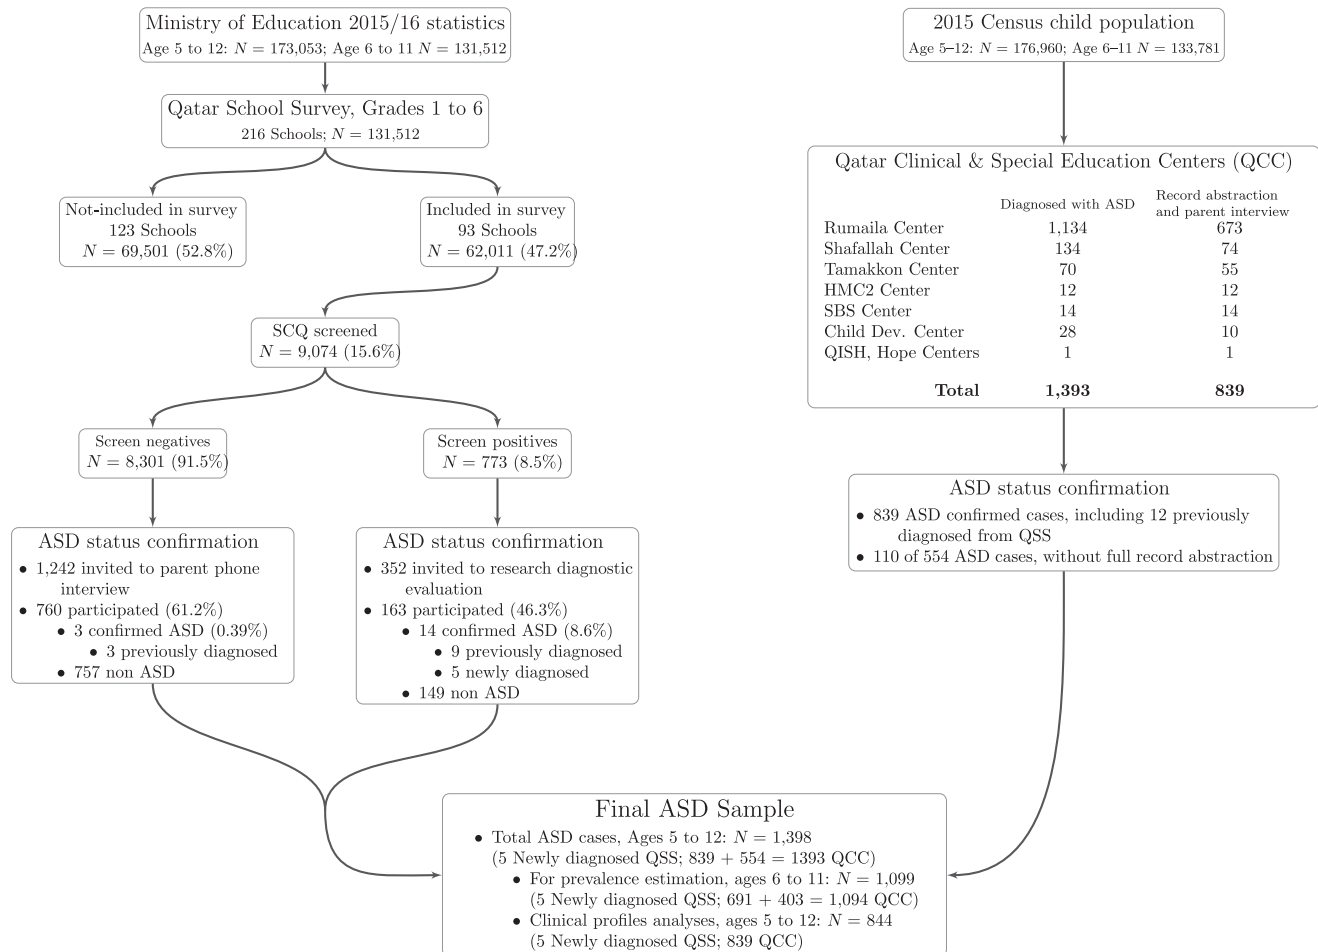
Ministry of Education 2015/16 statistics
Age 5 to 12: $N = 173{,}053$; Age 6 to 11 $N = 131{,}512$

Qatar School Survey, Grades 1 to 6
216 Schools; $N = 131{,}512$

Not-included in survey
123 Schools
$N = 69{,}501$ (52.8%)

Included in survey
93 Schools
$N = 62{,}011$ (47.2%)

SCQ screened
$N = 9{,}074$ (15.6%)

Screen negatives
$N = 8{,}301$ (91.5%)

Screen positives
$N = 773$ (8.5%)

ASD status confirmation
• 1,242 invited to parent phone interview
• 760 participated (61.2%)
• 3 confirmed ASD (0.39%)
• 3 previously diagnosed
• 757 non ASD

ASD status confirmation
• 352 invited to research diagnostic evaluation
• 163 participated (46.3%)
• 14 confirmed ASD (8.6%)
• 9 previously diagnosed
• 5 newly diagnosed
• 149 non ASD

2015 Census child population
Age 5–12: $N = 176{,}960$; Age 6–11 $N = 133{,}781$

Qatar Clinical & Special Education Centers (QCC)

| | Diagnosed with ASD | Record abstraction and parent interview |
|---|---|---|
| Rumaila Center | 1,134 | 673 |
| Shafallah Center | 134 | 74 |
| Tamakkon Center | 70 | 55 |
| HMC2 Center | 12 | 12 |
| SBS Center | 14 | 14 |
| Child Dev. Center | 28 | 10 |
| QISH, Hope Centers | 1 | 1 |
| **Total** | **1,393** | **839** |

ASD status confirmation
• 839 ASD confirmed cases, including 12 previously diagnosed from QSS
• 110 of 554 ASD cases, without full record abstraction

Final ASD Sample
• Total ASD cases, Ages 5 to 12: $N = 1{,}398$
(5 Newly diagnosed QSS; $839 + 554 = 1393$ QCC)
• For prevalence estimation, ages 6 to 11: $N = 1{,}099$
(5 Newly diagnosed QSS; $691 + 403 = 1{,}094$ QCC)
• Clinical profiles analyses, ages 5 to 12: $N = 844$
(5 Newly diagnosed QSS; 839 QCC)